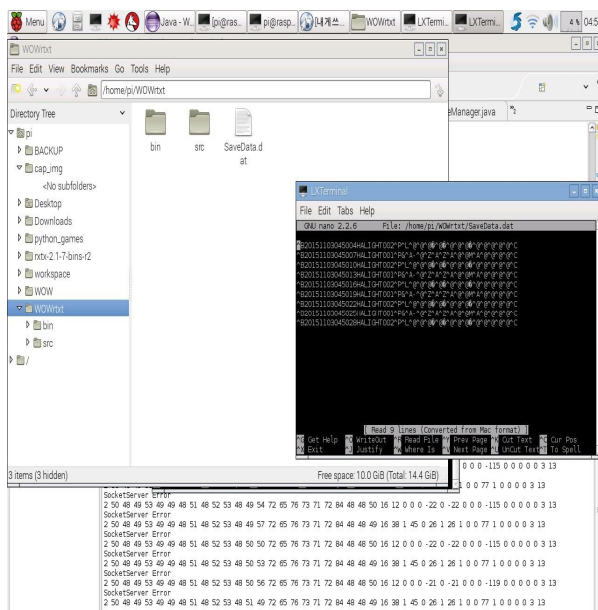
Menu Java - W... [pi@ras... pi@rasp... [네게스... WOWrtxt LXTermi... LXTermi... 4% 04:5

WOWrtxt

File Edit View Bookmarks Go Tools Help

/home/pi/WOWrtxt

Directory Tree

pi
BACKUP
cap_img
<No subfolders>
Desktop
Downloads
python_games
rxtx-2.1-7-bins-r2
workspace
WOW
WOWrtxt
bin
src
/

bin src SaveData.dat

eManager.java *2

LXTerminal

File Edit Tabs Help

GNU nano 2.2.6 File: /home/pi/WOWrtxt/SaveData.dat

^B20151103045004HALIGHT002^P^L^@^@^@^@^@^@^@^@^@^C
^B20151103045007HALIGHT001^P6^A-^@^Z^A^@^@^@^@^@^C
^B20151103045010HALIGHT002^P^L^@^@^@^@^@^@^@^@^@^C
^B20151103045013HALIGHT001^P6^A-^@^Z^A^@^@^@^@^@^C
^B20151103045016HALIGHT002^P^L^@^@^@^@^@^@^@^@^@^C
^B20151103045019HALIGHT001^P6^A-^@^Z^A^@^@^@^@^@^C
^B20151103045022HALIGHT002^P^L^@^@^@^@^@^@^@^@^@^C
^B20151103045025HALIGHT001^P6^A-^@^Z^A^@^@^@^@^@^C
^B20151103045028HALIGHT002^P^L^@^@^@^@^@^@^@^@^@^C

[ Read 9 lines (Converted from Mac format) ]
^G Get Help ^O WriteOut ^R Read File ^Y Prev Page ^K Cut Text ^C Cur Pos
^X Exit ^J Justify ^W Where Is ^V Next Page ^U UnCut Text ^T To Spell

3 items (3 hidden) Free space: 10.0 GiB (Total: 14.4 GiB)

0 0 0 -115 0 0 0 0 0 3 13
0 0 77 1 0 0 0 0 3 13
SocketServer Error
2 50 48 49 53 49 49 48 51 48 52 53 48 49 54 72 65 76 73 71 72 84 48 48 50 16 12 0 0 0 -22 0 -22 0 0 0 -115 0 0 0 0 0 3 13
SocketServer Error
2 50 48 49 53 49 49 48 51 48 52 53 48 49 57 72 65 76 73 71 72 84 48 48 49 16 38 1 45 0 26 1 26 1 0 0 77 1 0 0 0 0 3 13
SocketServer Error
2 50 48 49 53 49 49 48 51 48 52 53 48 50 50 72 65 76 73 71 72 84 48 48 50 16 12 0 0 0 -22 0 -22 0 0 0 -115 0 0 0 0 0 3 13
SocketServer Error
2 50 48 49 53 49 49 48 51 48 52 53 48 50 53 72 65 76 73 71 72 84 48 48 49 16 38 1 45 0 26 1 26 1 0 0 77 1 0 0 0 0 3 13
SocketServer Error
2 50 48 49 53 49 49 48 51 48 52 53 48 50 56 72 65 76 73 71 72 84 48 48 50 16 12 0 0 0 -21 0 -21 0 0 0 -119 0 0 0 0 0 3 13
SocketServer Error
2 50 48 49 53 49 49 48 51 48 52 53 48 51 49 72 65 76 73 71 72 84 48 48 49 16 38 1 45 0 26 1 26 1 0 0 77 1 0 0 0 0 3 13